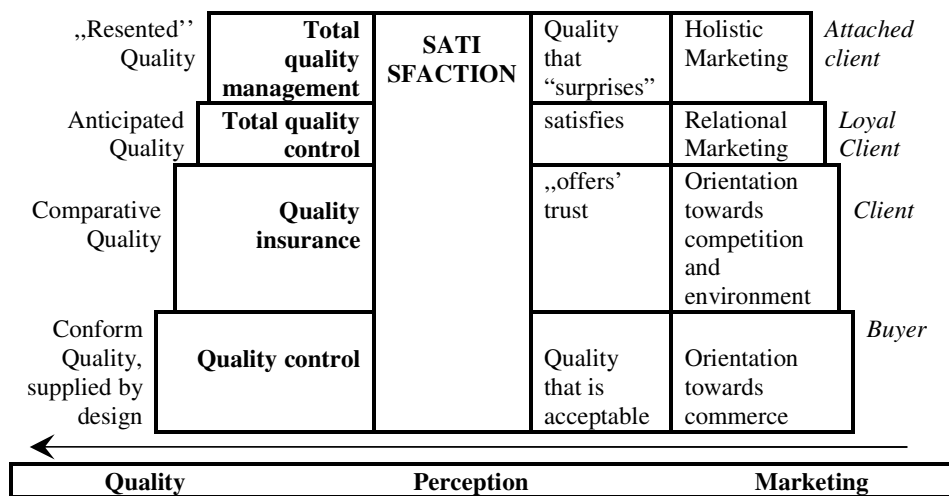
| | | | | | |
|---|---|---|---|---|---|
| „Resented'' Quality | **Total quality management** | **SATI SFACTION** | Quality that "surprises" | Holistic Marketing | *Attached client* |
| Anticipated Quality | **Total quality control** | | satisfies | Relational Marketing | *Loyal Client* |
| Comparative Quality | **Quality insurance** | | „offers' trust | Orientation towards competition and environment | *Client* |
| Conform Quality, supplied by design | **Quality control** | | Quality that is acceptable | Orientation towards commerce | *Buyer* |

| **Quality** | **Perception** | **Marketing** |
|---|---|---|